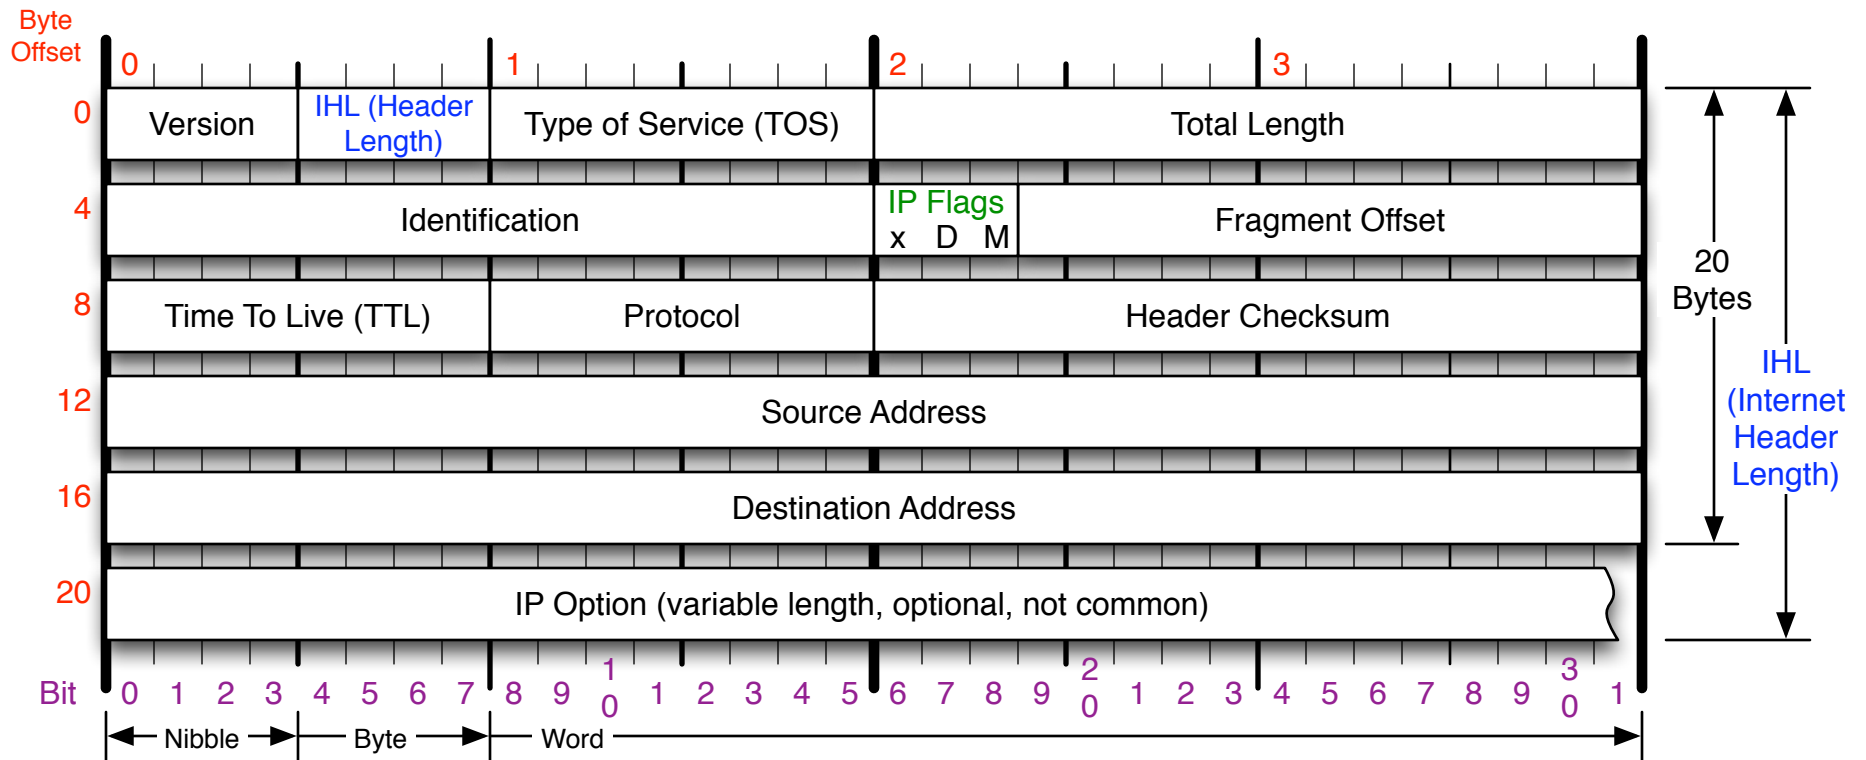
Byte Offset

0 1 2 3

| 0 | Version | IHL (Header Length) | Type of Service (TOS) | Total Length |
|---|---|---|---|---|
| 4 | Identification | | IP Flags x D M | Fragment Offset |
| 8 | Time To Live (TTL) | | Protocol | Header Checksum |
| 12 | Source Address | | | |
| 16 | Destination Address | | | |
| 20 | IP Option (variable length, optional, not common) | | | |

20 Bytes

IHL (Internet Header Length)

Bit 0 1 2 3 4 5 6 7 8 9 1 0 1 2 3 4 5 6 7 8 9 2 0 1 2 3 4 5 6 7 8 9 3 0 1

Nibble Byte Word